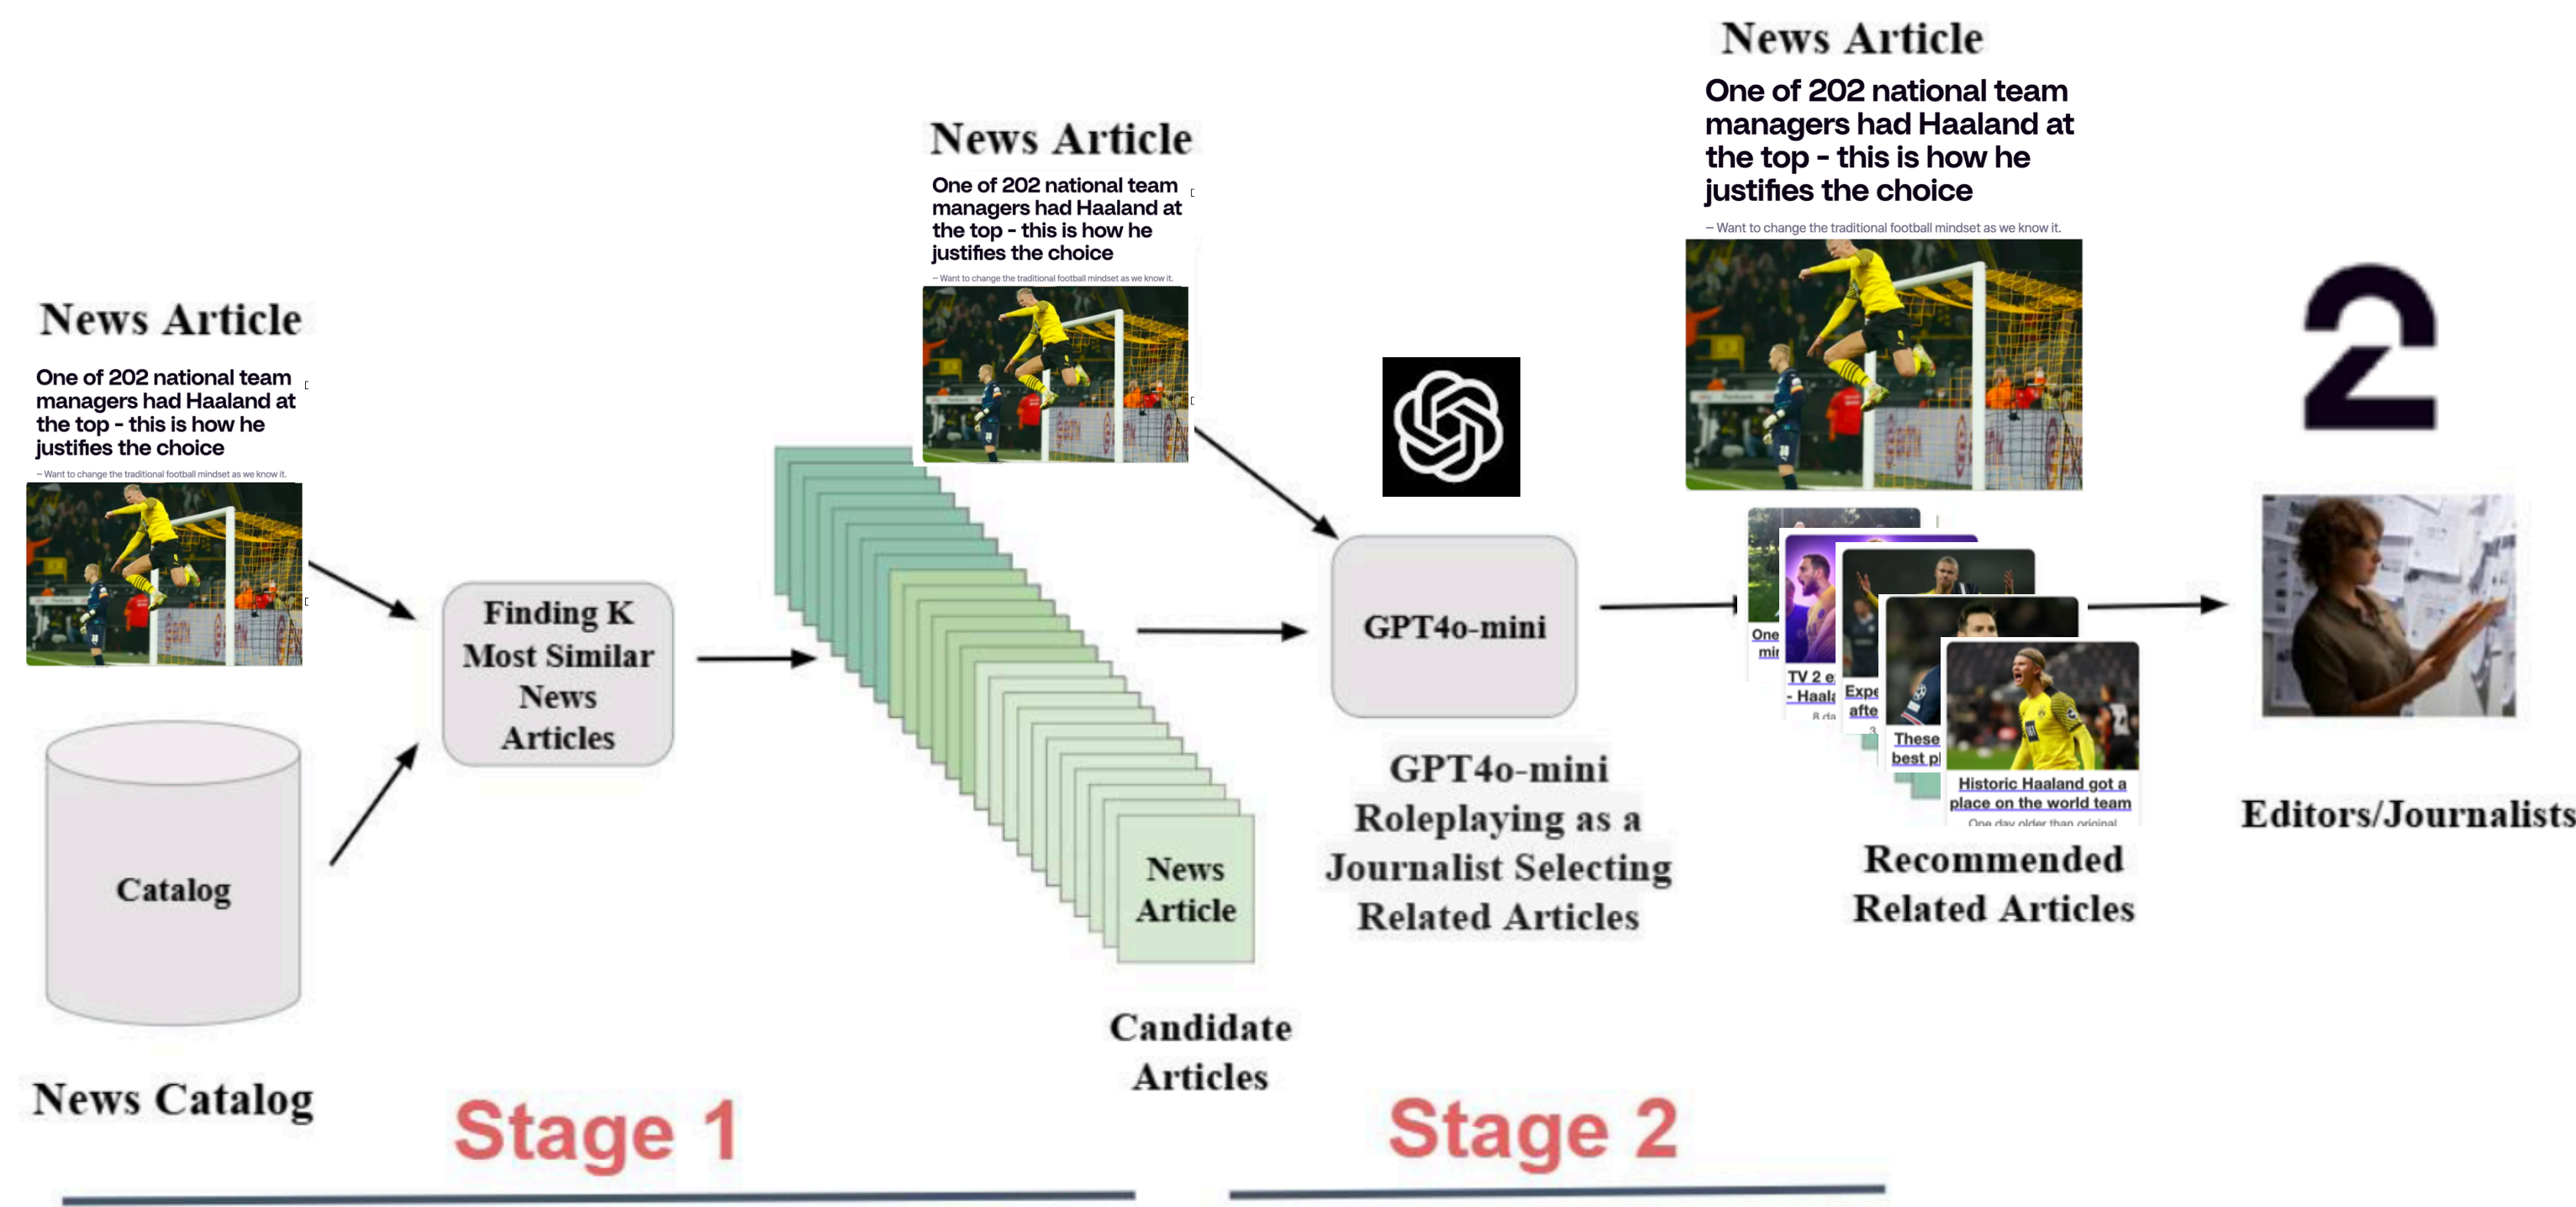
News Article

One of 202 national team managers had Haaland at the top - this is how he justifies the choice

– Want to change the traditional football mindset as we know it.

Catalog

News Catalog

Finding K Most Similar News Articles

News Article

One of 202 national team managers had Haaland at the top - this is how he justifies the choice

– Want to change the traditional football mindset as we know it.

News Article

Candidate Articles

Stage 1

GPT4o-mini

GPT4o-mini Roleplaying as a Journalist Selecting Related Articles

Stage 2

News Article

One of 202 national team managers had Haaland at the top - this is how he justifies the choice

– Want to change the traditional football mindset as we know it.

One mi

TV 2 e - Haal

Expe afte

These best pl

Historic Haaland got a place on the world team

One day older than original

Recommended Related Articles

2

Editors/Journalists